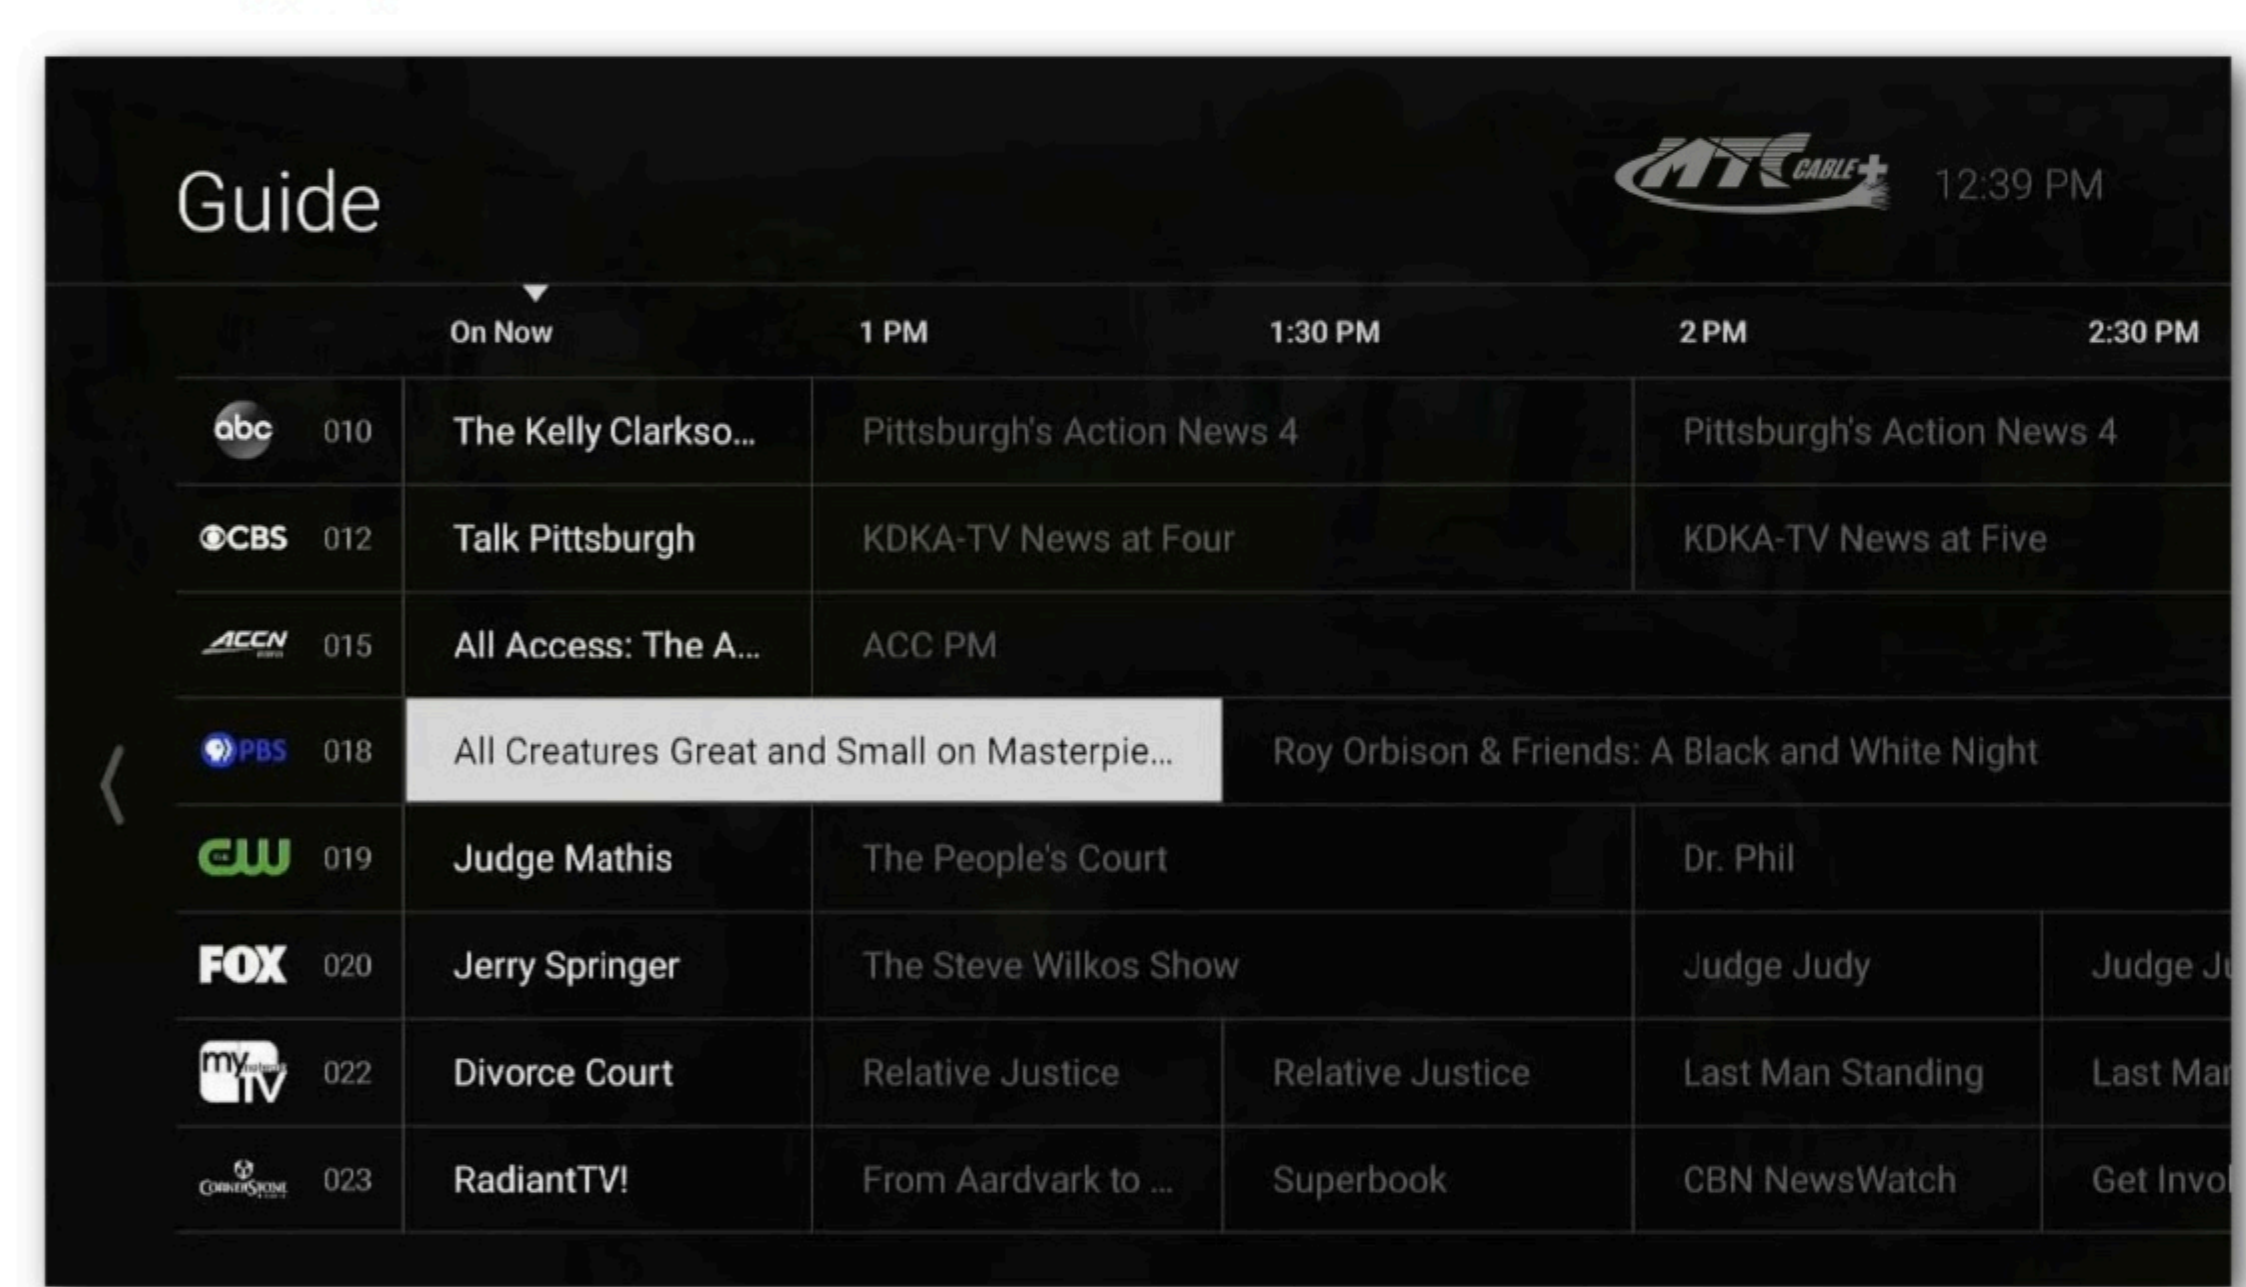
Guide

MTC CABLE+ 12:39 PM

| | | On Now | 1 PM | 1:30 PM | 2 PM | 2:30 PM |
|---|---|---|---|---|---|---|
| abc | 010 | The Kelly Clarkso... | Pittsburgh's Action News 4 | | Pittsburgh's Action News 4 | |
| CBS | 012 | Talk Pittsburgh | KDKA-TV News at Four | | KDKA-TV News at Five | |
| ACCN | 015 | All Access: The A... | ACC PM | | | |
| PBS | 018 | All Creatures Great and Small on Masterpie... | | Roy Orbison & Friends: A Black and White Night | | |
| CW | 019 | Judge Mathis | The People's Court | | Dr. Phil | |
| FOX | 020 | Jerry Springer | The Steve Wilkos Show | | Judge Judy | Judge J |
| my TV | 022 | Divorce Court | Relative Justice | Relative Justice | Last Man Standing | Last Ma |
| CornerStone | 023 | RadiantTV! | From Aardvark to ... | Superbook | CBN NewsWatch | Get Invo |